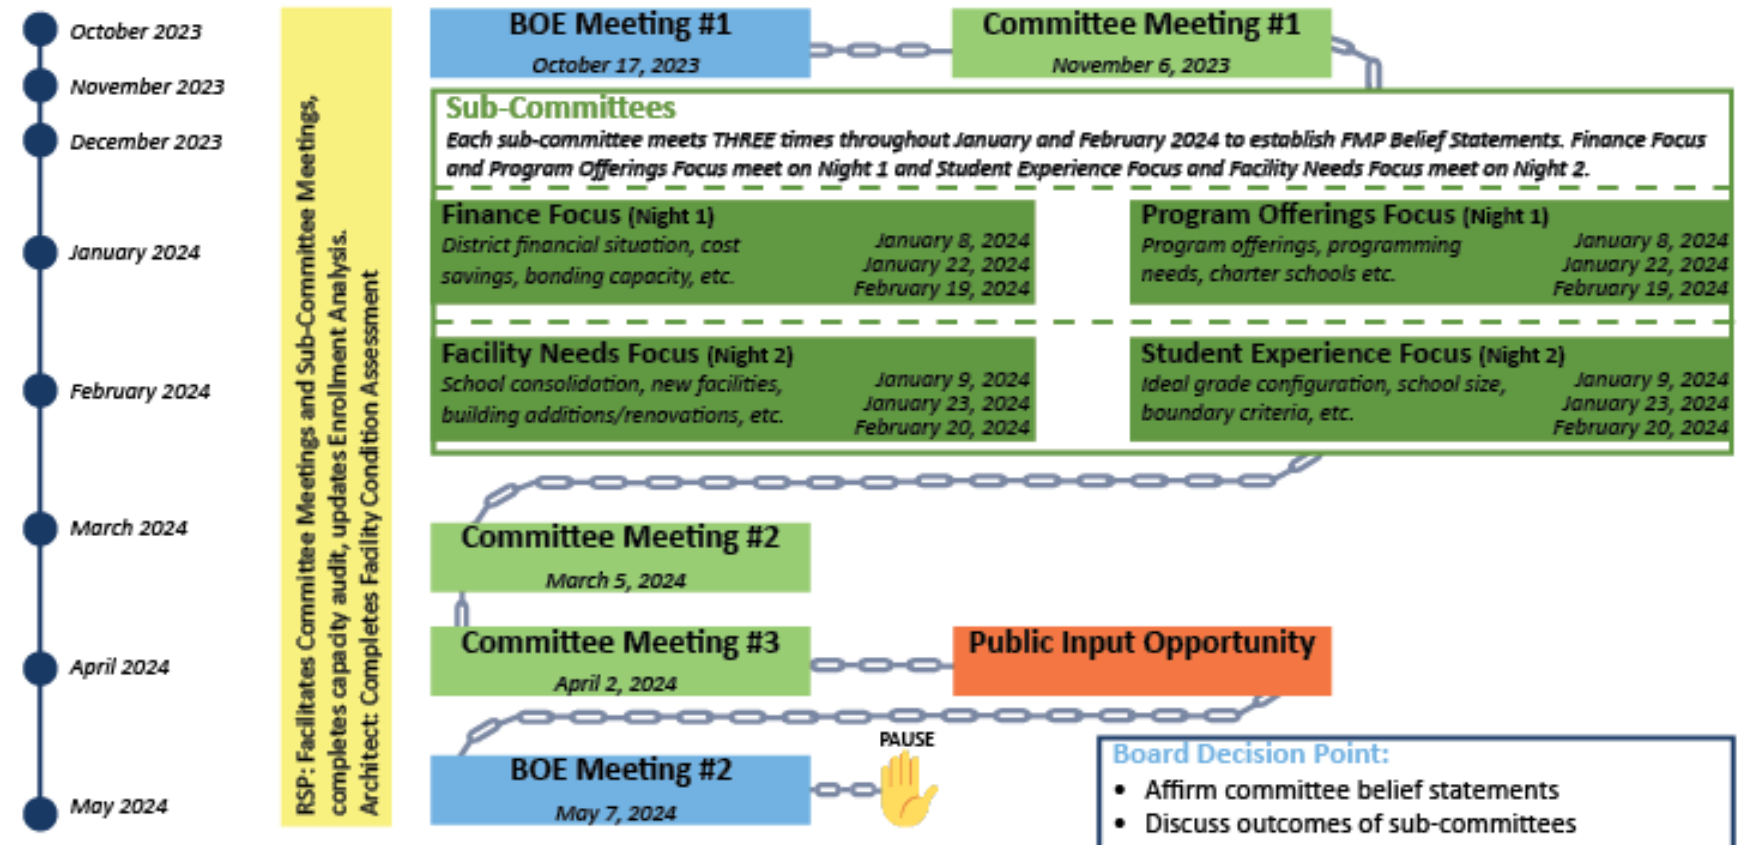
October 2023
November 2023
December 2023
January 2024
February 2024
March 2024
April 2024
May 2024

RSP: Facilitates Committee Meetings and Sub-Committee Meetings, completes capacity audit, updates Enrollment Analysis.
Architect: Completes Facility Condition Assessment

BOE Meeting #1
October 17, 2023

Committee Meeting #1
November 6, 2023

Sub-Committees
Each sub-committee meets THREE times throughout January and February 2024 to establish FMP Belief Statements. Finance Focus and Program Offerings Focus meet on Night 1 and Student Experience Focus and Facility Needs Focus meet on Night 2.

Finance Focus (Night 1)
District financial situation, cost savings, bonding capacity, etc.
January 8, 2024
January 22, 2024
February 19, 2024

Program Offerings Focus (Night 1)
Program offerings, programming needs, charter schools etc.
January 8, 2024
January 22, 2024
February 19, 2024

Facility Needs Focus (Night 2)
School consolidation, new facilities, building additions/renovations, etc.
January 9, 2024
January 23, 2024
February 20, 2024

Student Experience Focus (Night 2)
Ideal grade configuration, school size, boundary criteria, etc.
January 9, 2024
January 23, 2024
February 20, 2024

Committee Meeting #2
March 5, 2024

Committee Meeting #3
April 2, 2024

Public Input Opportunity

BOE Meeting #2
May 7, 2024

PAUSE

Board Decision Point:
• Affirm committee belief statements
• Discuss outcomes of sub-committees